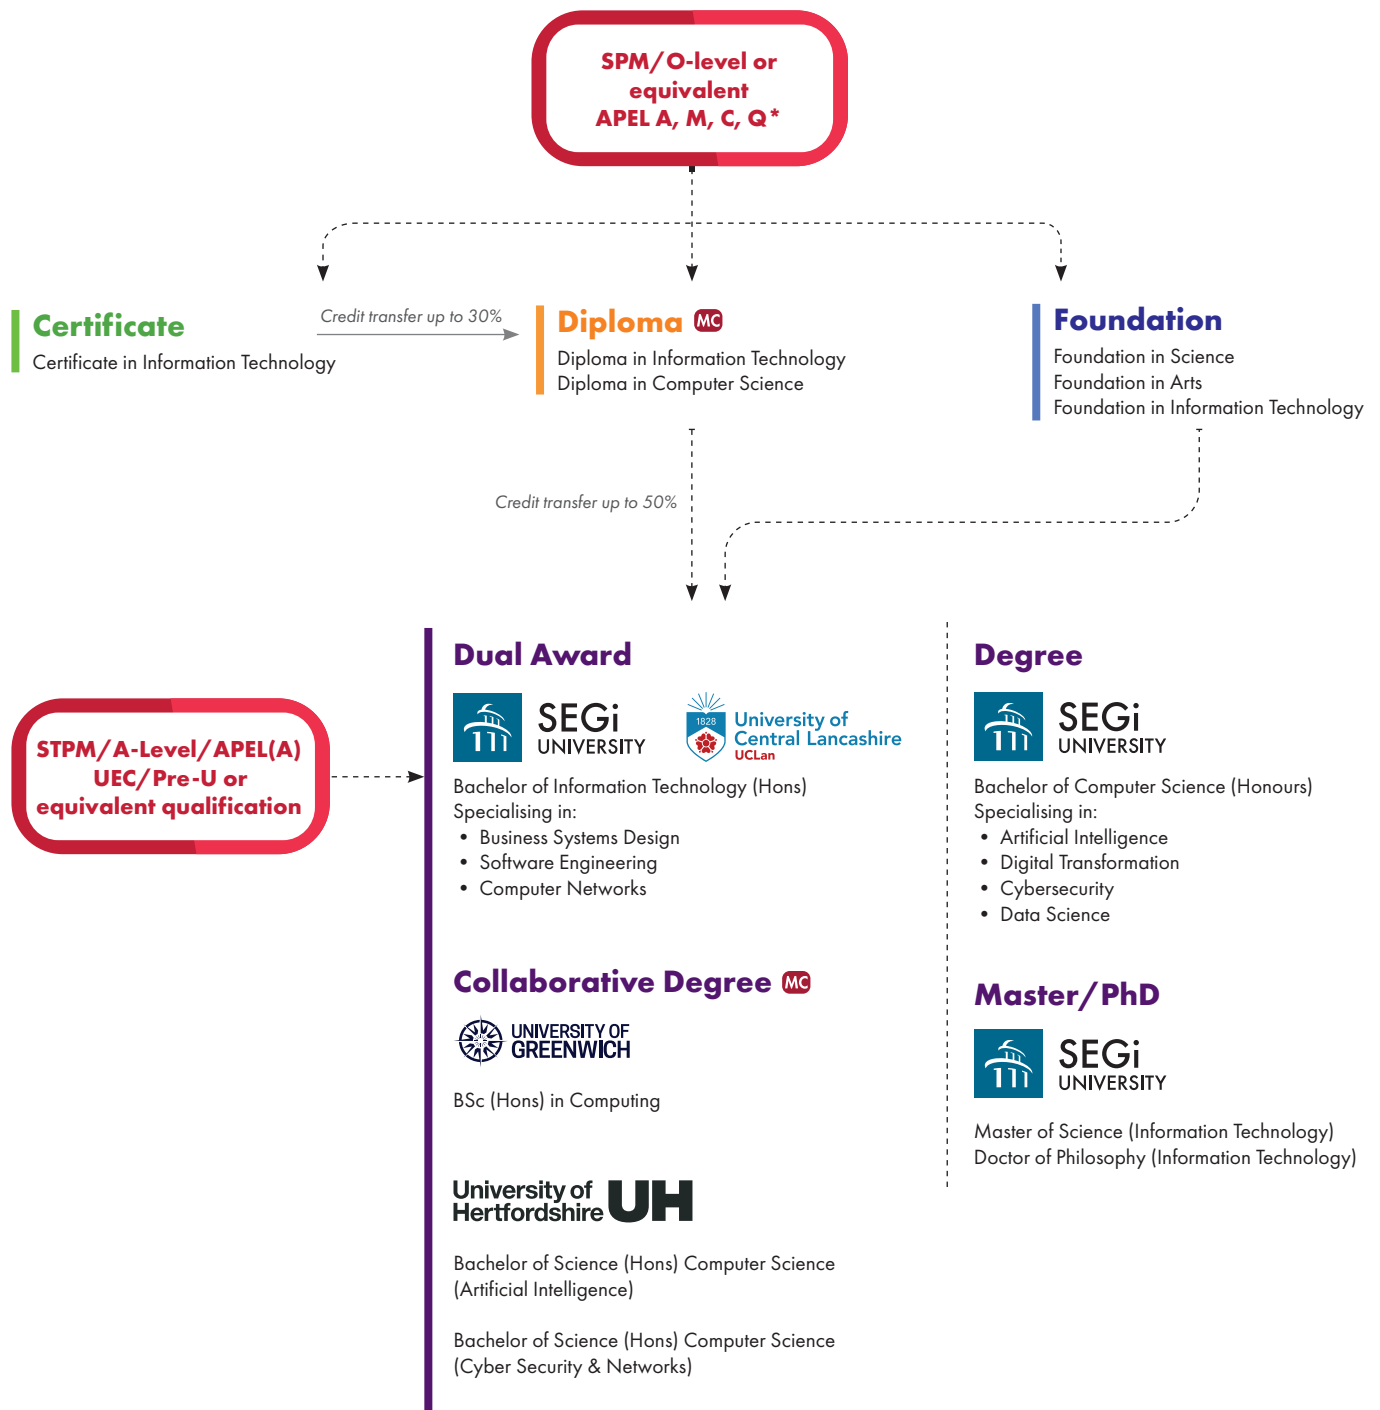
SPM/O-level or equivalent
APEL A, M, C, Q*

Certificate
Certificate in Information Technology

Credit transfer up to 30%

Diploma MC
Diploma in Information Technology
Diploma in Computer Science

Foundation
Foundation in Science
Foundation in Arts
Foundation in Information Technology

Credit transfer up to 50%

STPM/A-Level/APEL(A)
UEC/Pre-U or
equivalent qualification

Dual Award

SEGi UNIVERSITY

1828 University of Central Lancashire UCLan

Bachelor of Information Technology (Hons)
Specialising in:
• Business Systems Design
• Software Engineering
• Computer Networks

Collaborative Degree MC

UNIVERSITY OF GREENWICH

BSc (Hons) in Computing

University of Hertfordshire UH

Bachelor of Science (Hons) Computer Science (Artificial Intelligence)

Bachelor of Science (Hons) Computer Science (Cyber Security & Networks)

Degree

SEGi UNIVERSITY

Bachelor of Computer Science (Honours)
Specialising in:
• Artificial Intelligence
• Digital Transformation
• Cybersecurity
• Data Science

Master/PhD

SEGi UNIVERSITY

Master of Science (Information Technology)
Doctor of Philosophy (Information Technology)